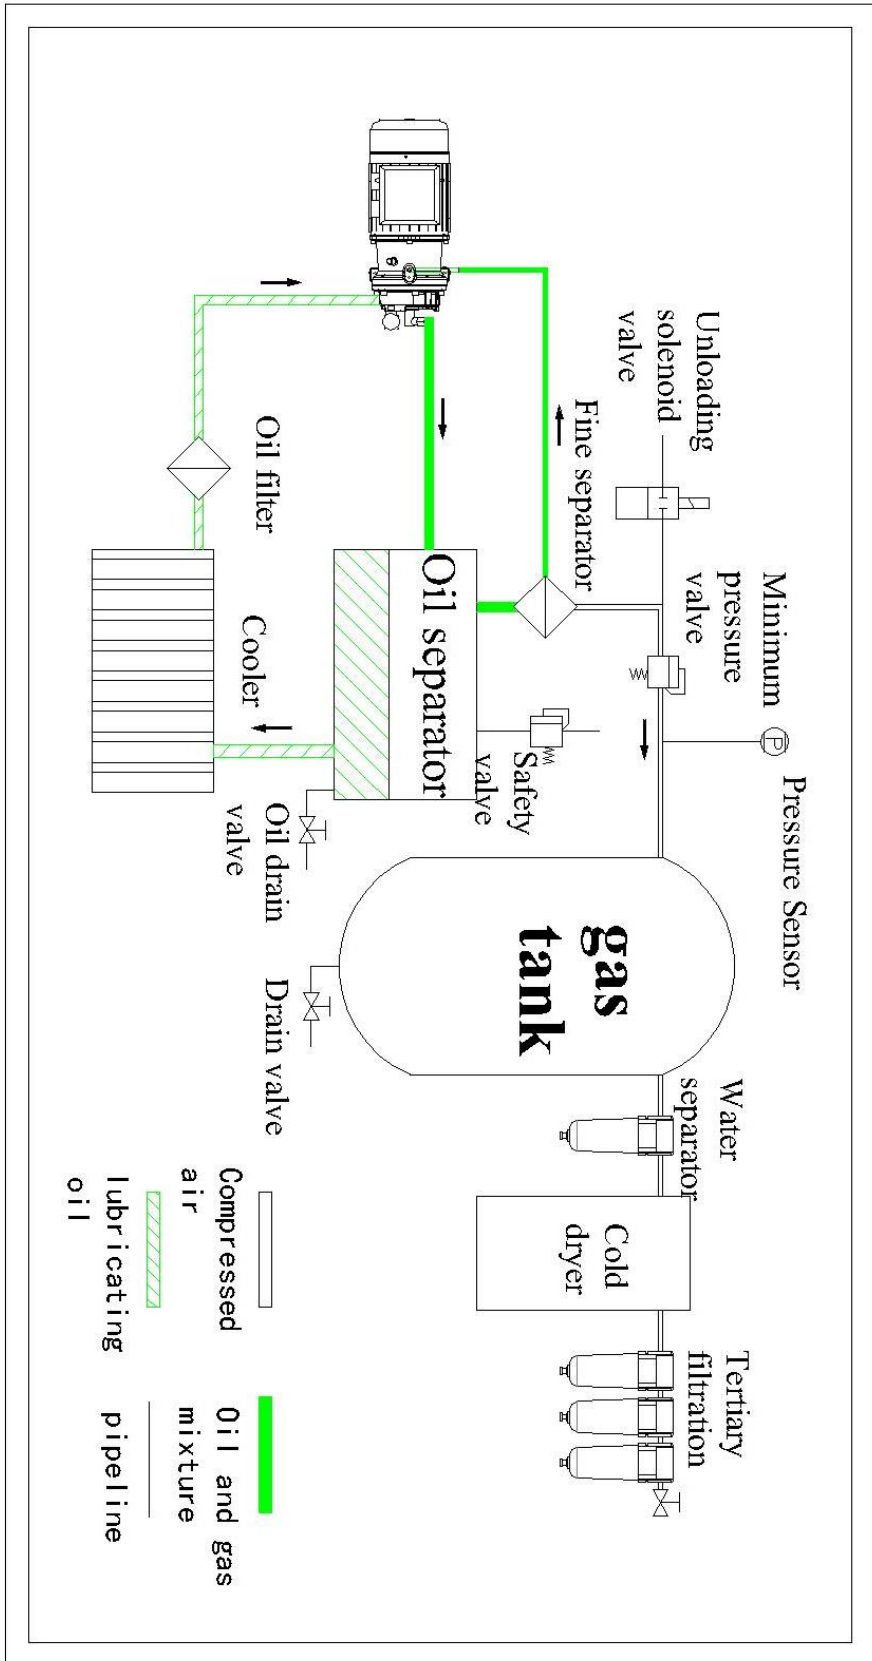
Unloading solenoid valve

Fine separator

Minimum pressure valve

Pressure Sensor

Oil filter

Oil separator

Safety valve

Cooler

Oil drain valve

gas tank

Drain valve

Water separator

Cold dryer

Tertiary filtration

Compressed air

lubricating oil

Oil and gas mixture

pipeline